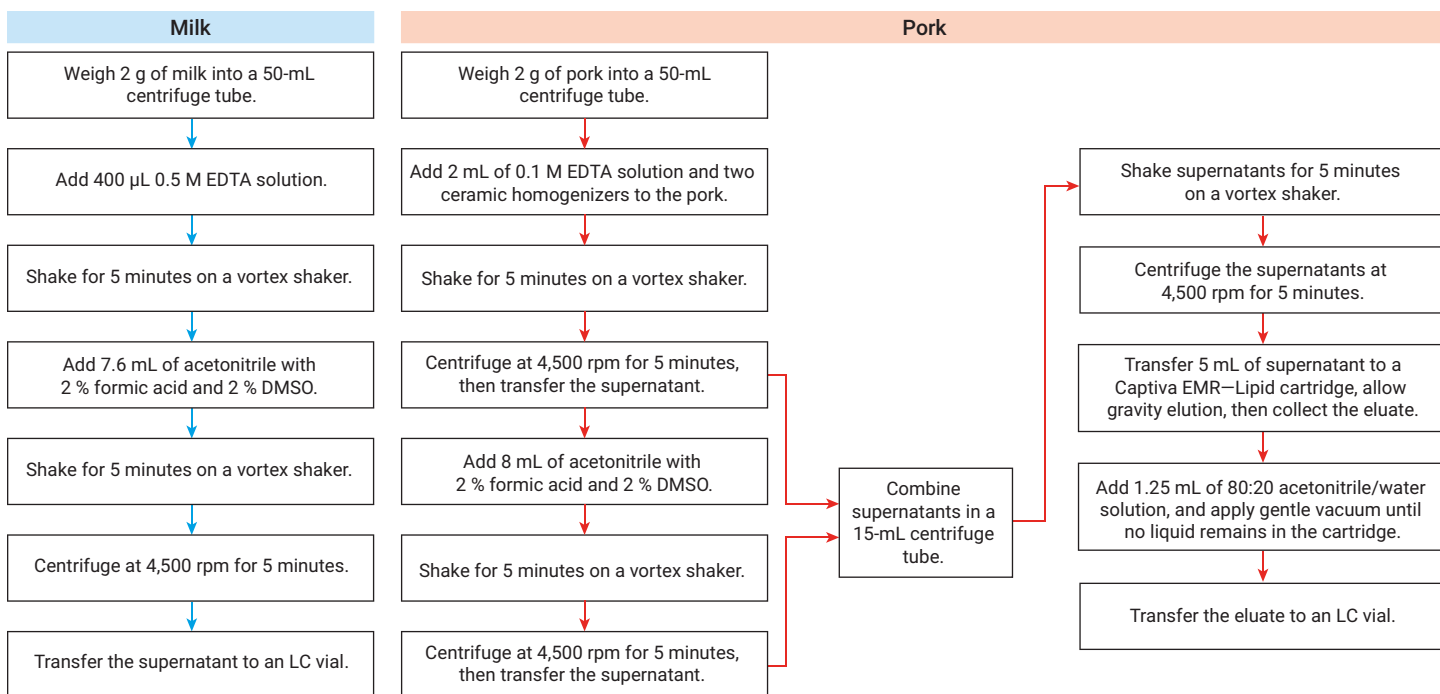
Milk

Weigh 2 g of milk into a 50-mL centrifuge tube.

Add 400 µL 0.5 M EDTA solution.

Shake for 5 minutes on a vortex shaker.

Add 7.6 mL of acetonitrile with 2 % formic acid and 2 % DMSO.

Shake for 5 minutes on a vortex shaker.

Centrifuge at 4,500 rpm for 5 minutes.

Transfer the supernatant to an LC vial.

Pork

Weigh 2 g of pork into a 50-mL centrifuge tube.

Add 2 mL of 0.1 M EDTA solution and two ceramic homogenizers to the pork.

Shake for 5 minutes on a vortex shaker.

Centrifuge at 4,500 rpm for 5 minutes, then transfer the supernatant.

Add 8 mL of acetonitrile with 2 % formic acid and 2 % DMSO.

Shake for 5 minutes on a vortex shaker.

Centrifuge at 4,500 rpm for 5 minutes, then transfer the supernatant.

Combine supernatants in a 15-mL centrifuge tube.

Shake supernatants for 5 minutes on a vortex shaker.

Centrifuge the supernatants at 4,500 rpm for 5 minutes.

Transfer 5 mL of supernatant to a Captiva EMR—Lipid cartridge, allow gravity elution, then collect the eluate.

Add 1.25 mL of 80:20 acetonitrile/water solution, and apply gentle vacuum until no liquid remains in the cartridge.

Transfer the eluate to an LC vial.